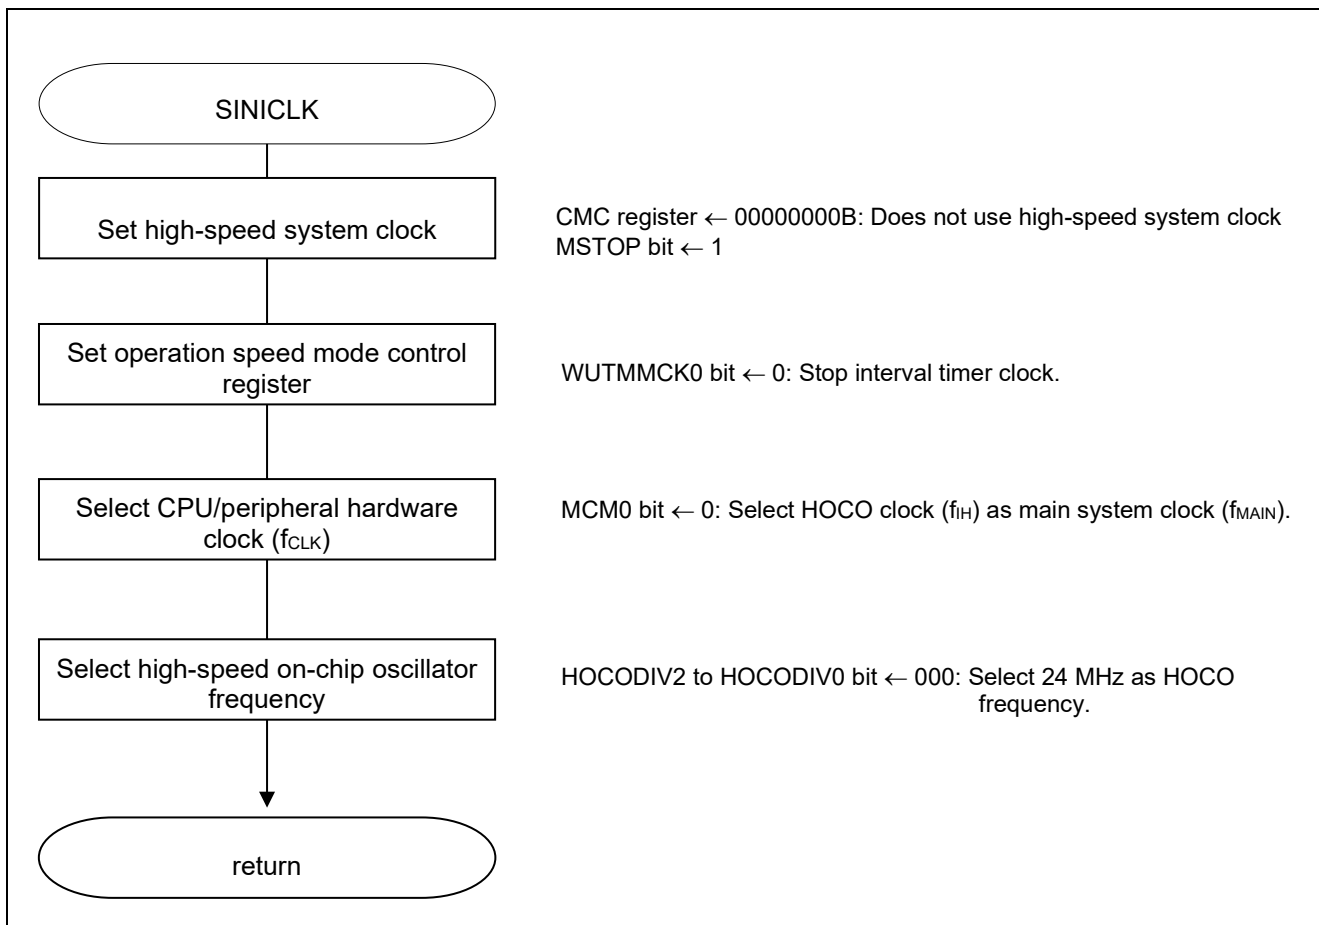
SINICLK

Set high-speed system clock

CMC register ← 00000000B: Does not use high-speed system clock
MSTOP bit ← 1

Set operation speed mode control register

WUTMMCK0 bit ← 0: Stop interval timer clock.

Select CPU/peripheral hardware clock ($f_{CLK}$)

MCM0 bit ← 0: Select HOCO clock ($f_{IH}$) as main system clock ($f_{MAIN}$).

Select high-speed on-chip oscillator frequency

HOCODIV2 to HOCODIV0 bit ← 000: Select 24 MHz as HOCO frequency.

return